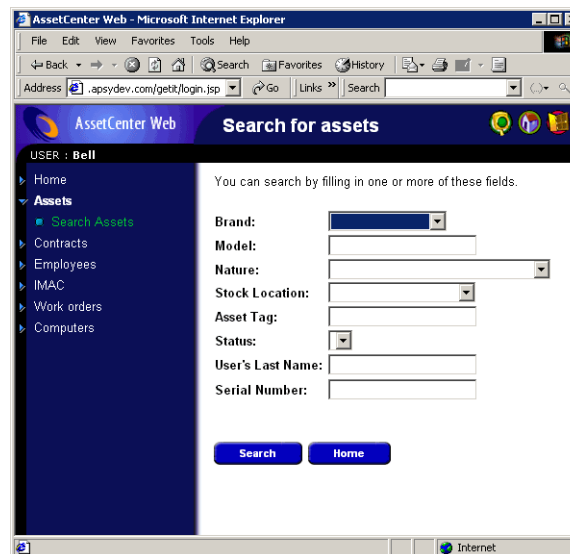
AssetCenter Web - Microsoft Internet Explorer

File Edit View Favorites Tools Help

Back Search Favorites History

Address .apsydev.com/getit/login.jsp Go Links » Search

AssetCenter Web

Search for assets

USER : Bell

Home
Assets
Search Assets
Contracts
Employees
IMAC
Work orders
Computers

You can search by filling in one or more of these fields.

Brand:
Model:
Nature:
Stock Location:
Asset Tag:
Status:
User's Last Name:
Serial Number:

Search
Home

Internet